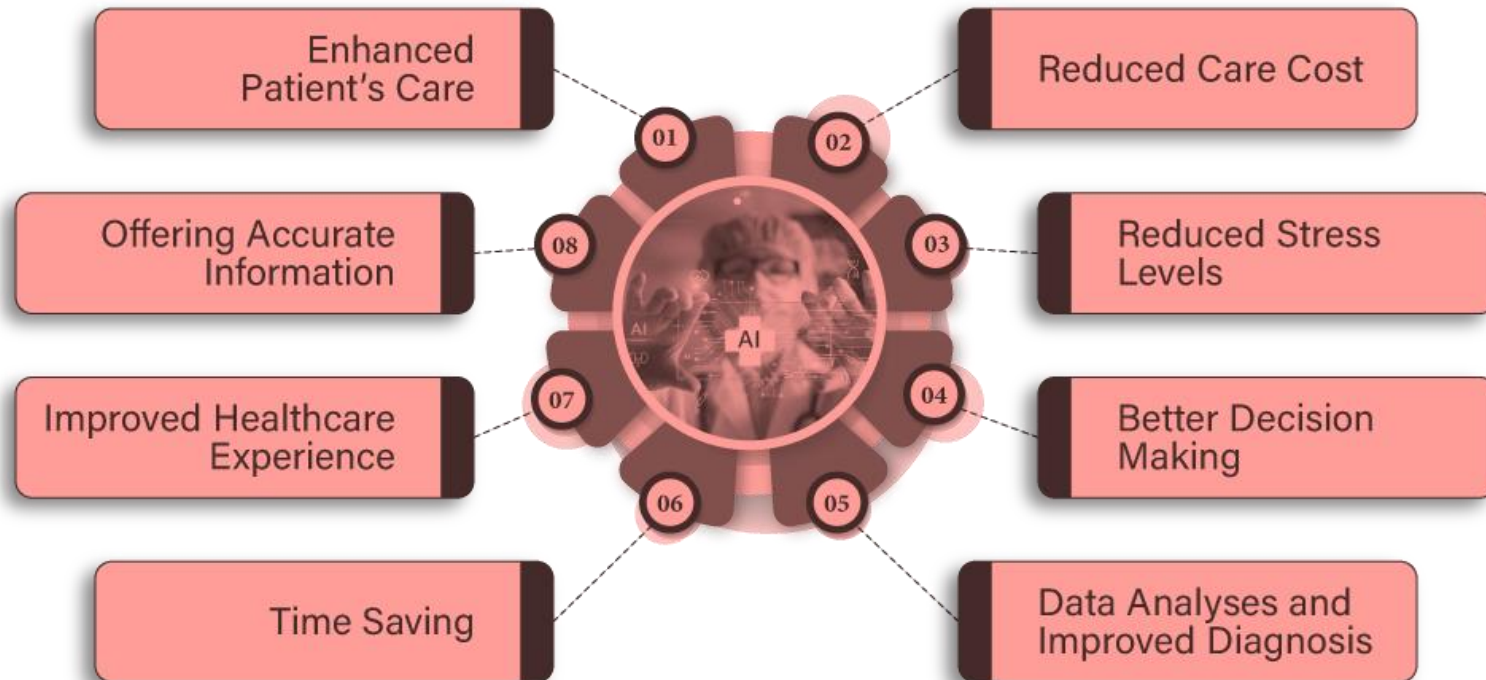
01
Enhanced Patient's Care

02
Reduced Care Cost

08
Offering Accurate Information

03
Reduced Stress Levels

AI

07
Improved Healthcare Experience

04
Better Decision Making

06
Time Saving

05
Data Analyses and Improved Diagnosis